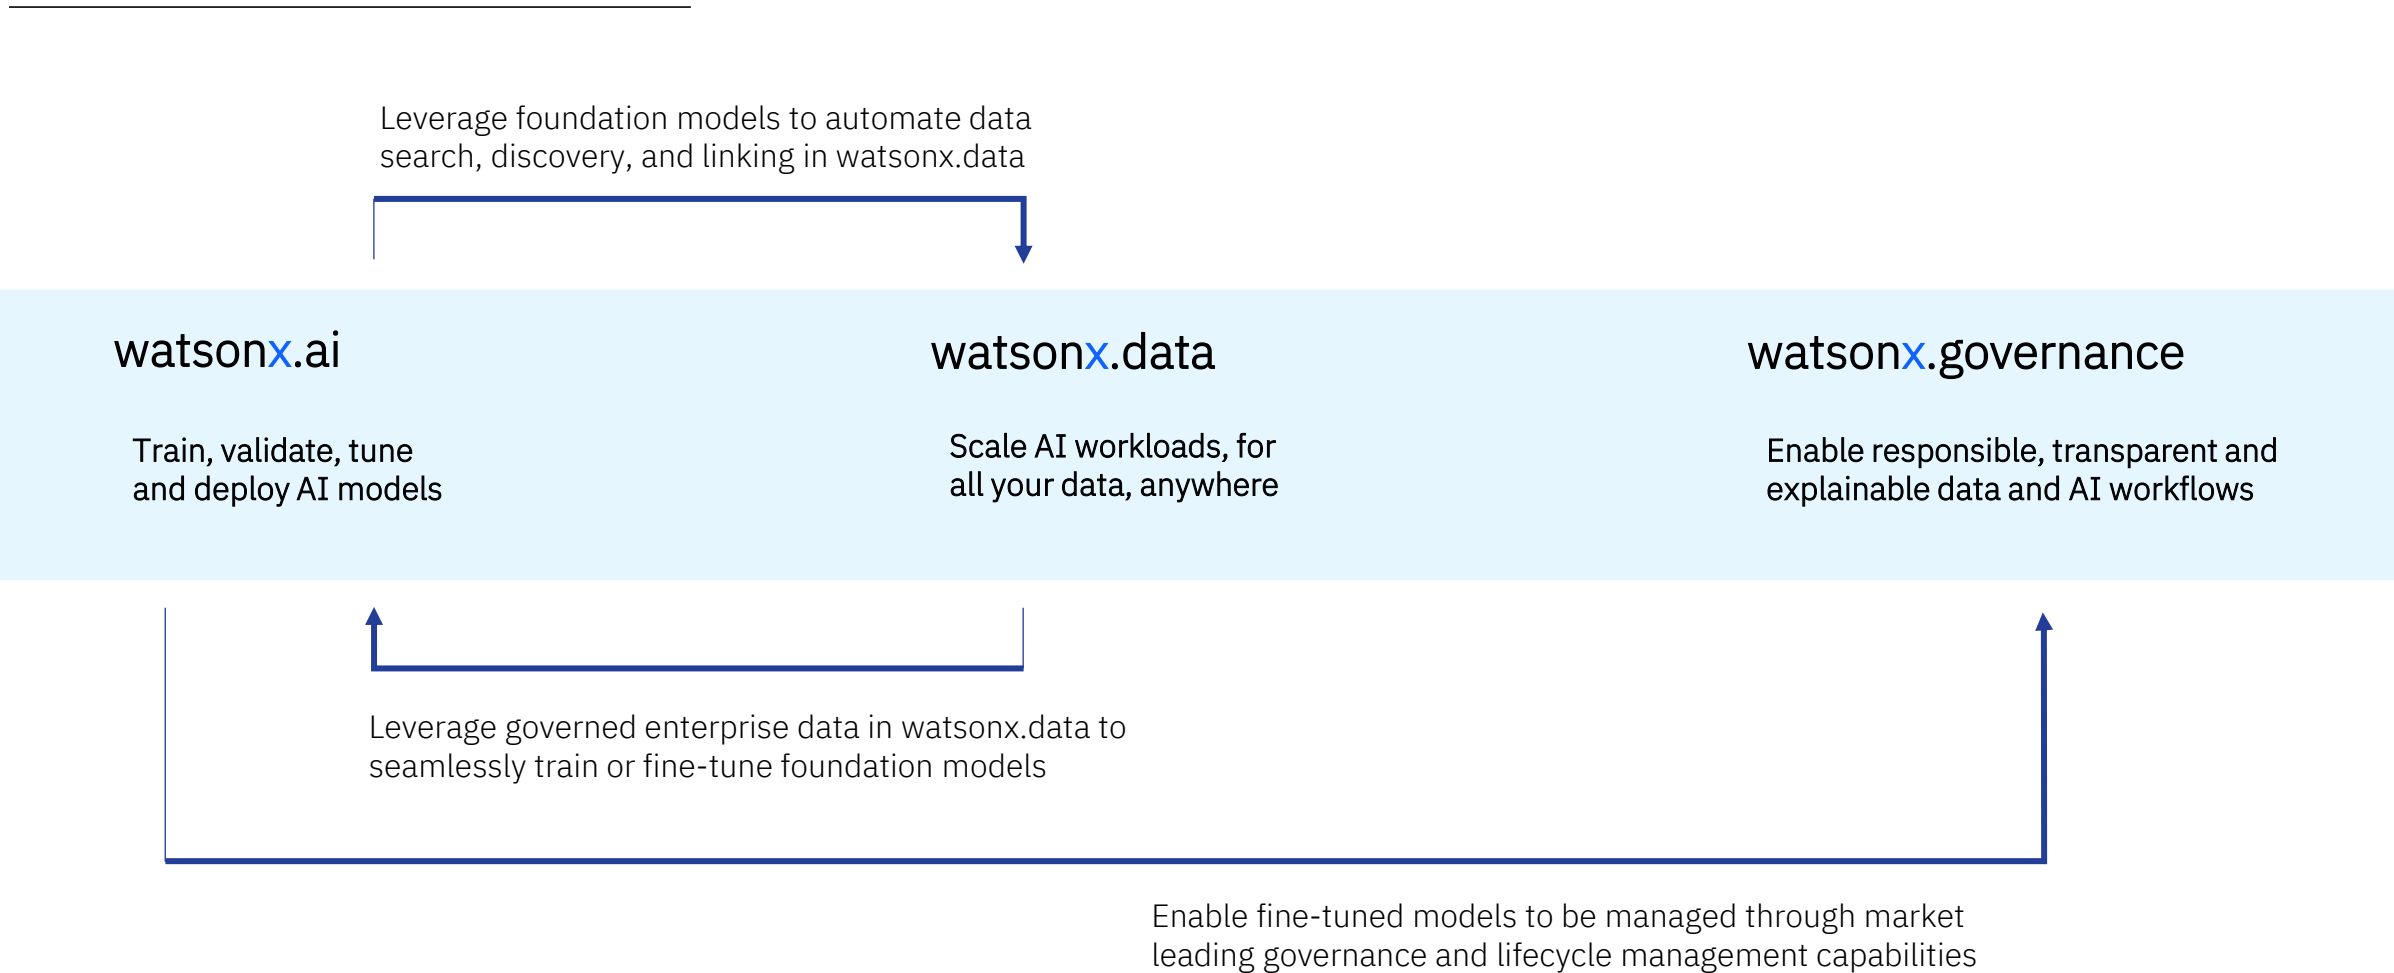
Leverage foundation models to automate data search, discovery, and linking in watsonx.data

watsonx.ai

Train, validate, tune and deploy AI models

watsonx.data

Scale AI workloads, for all your data, anywhere

watsonx.governance

Enable responsible, transparent and explainable data and AI workflows

Leverage governed enterprise data in watsonx.data to seamlessly train or fine-tune foundation models

Enable fine-tuned models to be managed through market leading governance and lifecycle management capabilities